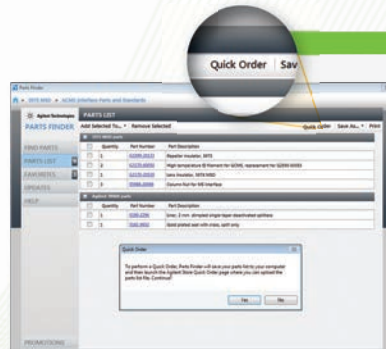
Quick Order | Sav

Parts Finder

» 5975 MSD » GC/MS Interface Parts and Standards

Agilent Technologies
PARTS FINDER

FIND PARTS
PARTS LIST
FAVORITES
UPDATES
HELP

PROMOTIONS

PARTS LIST

Add Selected To... ▾ | Remove Selected

Quick Order | Save As... ▾ | Print

5975 MSD parts

| | Quantity | Part Number | Part Description |
|---|---|---|---|
| | 1 | G2590-20133 | Repeller insulator, MTS |
| | 2 | G3170-60056 | High temperature IS filament for GC/MS, replacement for G2590-60053 |
| | 1 | G3170-20530 | Lens insulator, MTR MSD |
| | 2 | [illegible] | Column Nut for MS Interface |

Agilent 7890A parts

| | Quantity | Part Number | Part Description |
|---|---|---|---|
| | 1 | 5190-2296 | Liner, 2 mm, dimpled single taper deactivated splitless |
| | 1 | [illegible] | Gold plated seal with cross, split only |

Quick Order

To perform a Quick Order, Parts Finder will save your parts list to your computer and then launch the Agilent Store Quick Order page where you can upload the parts list file. Continue?

Yes | No